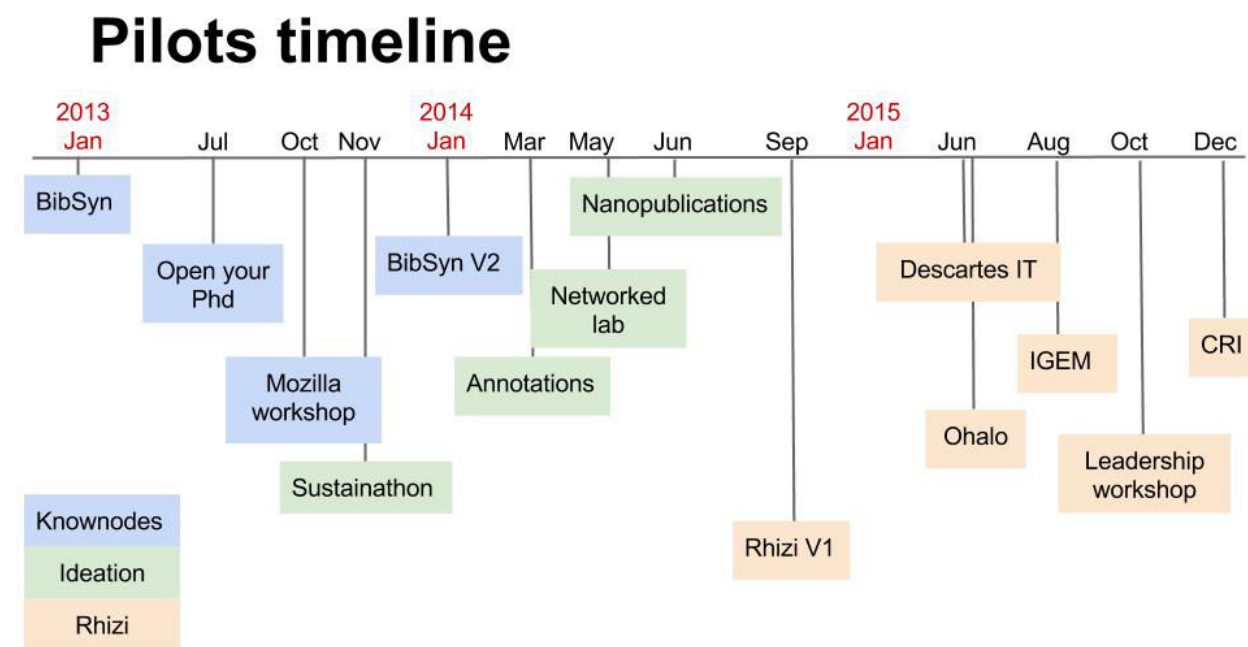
Pilots timeline

2013 Jan
Jul
Oct
Nov
2014 Jan
Mar
May
Jun
Sep
2015 Jan
Jun
Aug
Oct
Dec

BibSyn
Open your Phd
Mozilla workshop
Sustainathon
BibSyn V2
Nanopublications
Networked lab
Annotations
Rhizi V1
Descartes IT
Ohalo
IGEM
Leadership workshop
CRI

Knownodes
Ideation
Rhizi